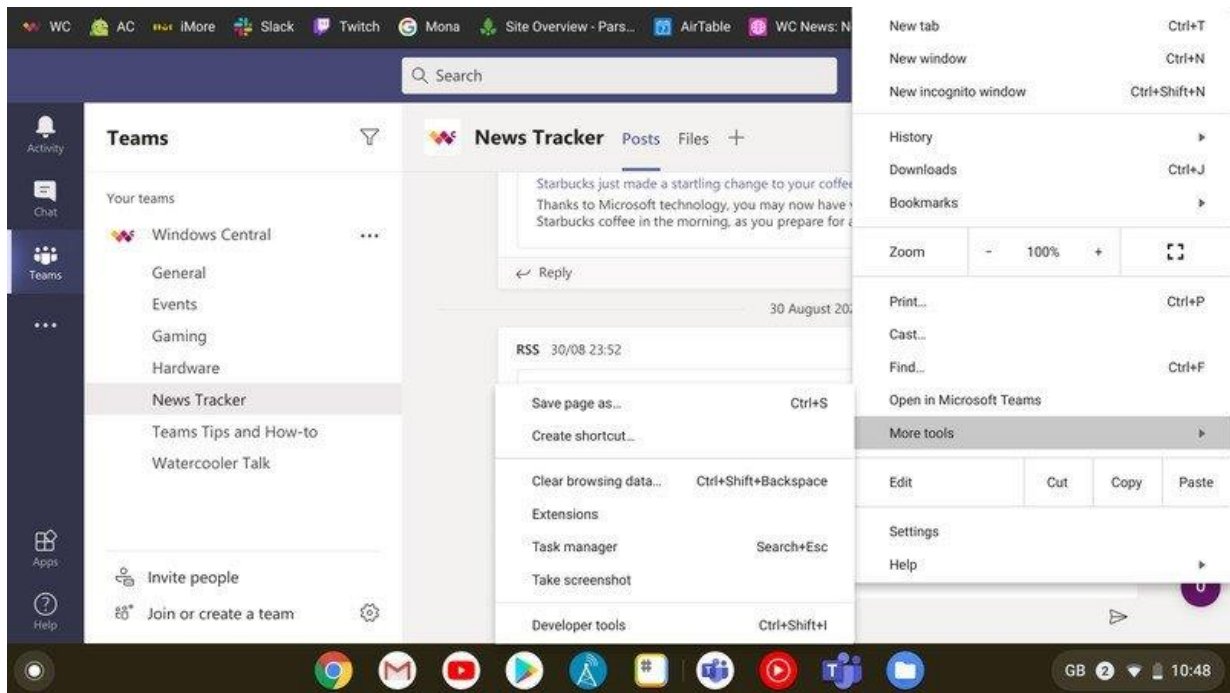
WC AC iMore Slack Twitch Mona Site Overview - Pars... AirTable WC News: N

Search

Activity
Chat
Teams
...
Apps
Help

Teams

Your teams

Windows Central ...

General
Events
Gaming
Hardware
News Tracker
Teams Tips and How-to
Watercooler Talk

Invite people
Join or create a team

News Tracker Posts Files +

Starbucks just made a startling change to your coffe
Thanks to Microsoft technology, you may now have
Starbucks coffee in the morning, as you prepare for

Reply

30 August 20

RSS 30/08 23:52

Save page as... Ctrl+S
Create shortcut...
Clear browsing data... Ctrl+Shift+Backspace
Extensions
Task manager Search+Esc
Take screenshot
Developer tools Ctrl+Shift+I

New tab Ctrl+T
New window Ctrl+N
New incognito window Ctrl+Shift+N
History
Downloads Ctrl+J
Bookmarks
Zoom - 100% +
Print... Ctrl+P
Cast...
Find... Ctrl+F
Open in Microsoft Teams
More tools
Edit Cut Copy Paste
Settings
Help

GB 2 10:48